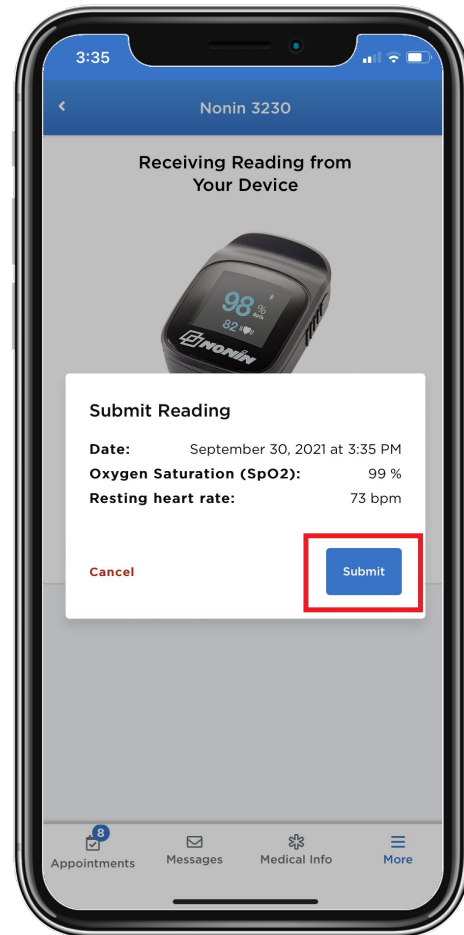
3:35

Nonin 3230

Receiving Reading from Your Device

98 %SpO2
82

NONIN

Submit Reading

| | |
|---|---|
| Date: | September 30, 2021 at 3:35 PM |
| Oxygen Saturation (SpO2): | 99 % |
| Resting heart rate: | 73 bpm |

Cancel

Submit

8
Appointments

Messages

Medical Info

More